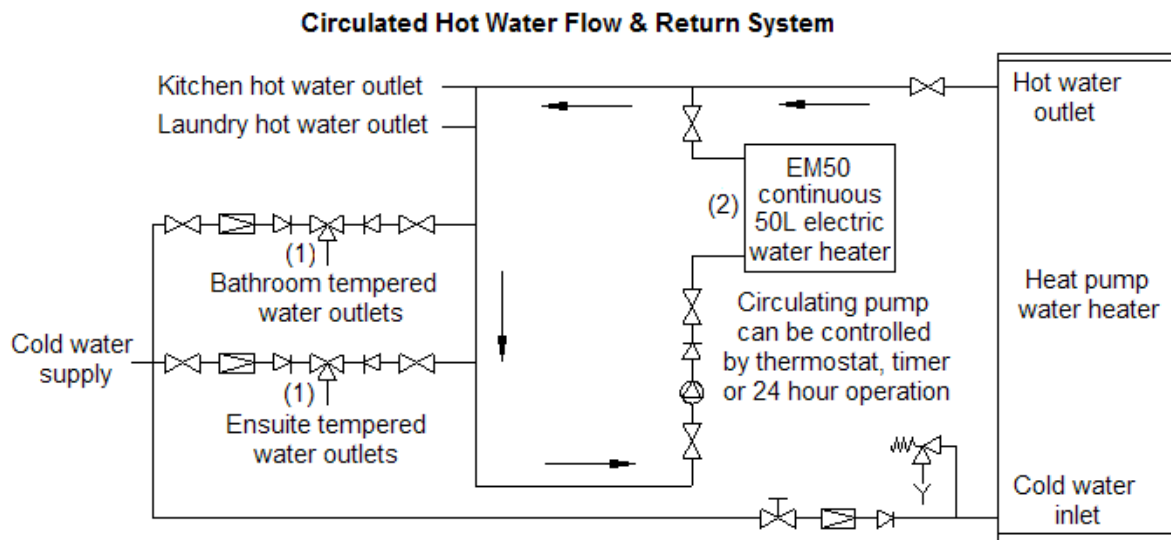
Circulated Hot Water Flow & Return System

Kitchen hot water outlet

Laundry hot water outlet

Hot water outlet

EM50 continuous 50L electric water heater

(2)

(1)

Bathroom tempered water outlets

Heat pump water heater

Circulating pump can be controlled by thermostat, timer or 24 hour operation

Cold water supply

(1)

Ensuite tempered water outlets

Cold water inlet